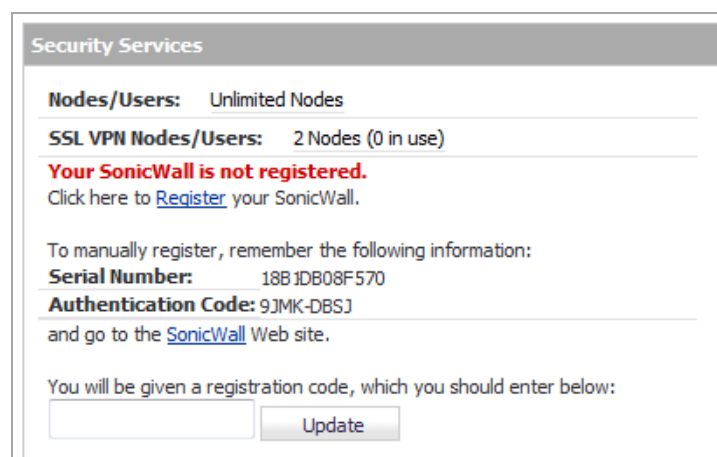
Security Services

| Nodes/Users: | Unlimited Nodes |
|---|---|
| SSL VPN Nodes/Users: | 2 Nodes (0 in use) |

Your SonicWall is not registered.
Click here to Register your SonicWall.

To manually register, remember the following information:

| Serial Number: | 18B1DB08F570 |
|---|---|
| Authentication Code: | 9JMK-DBSJ |

and go to the SonicWall Web site.

You will be given a registration code, which you should enter below:

Update